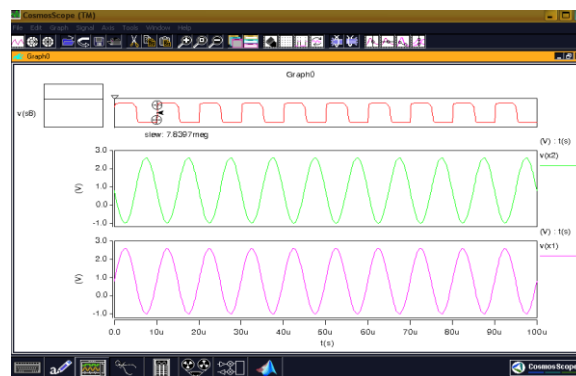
CosmosScope (TM)

File Edit Graph Signal Axis Tools Window Help

Graph0

Graph0

v(sB)

slew: 7.8397meg

(V) : t(s)

v(x2)

3.0
2.0
1.0
0.0
-1.0

(V)

(V) : t(s)

v(x1)

3.0
2.0
1.0
0.0
-1.0

(V)

0.0 10u 20u 30u 40u 50u 60u 70u 80u 90u 100u

t(s)

CosmosScope